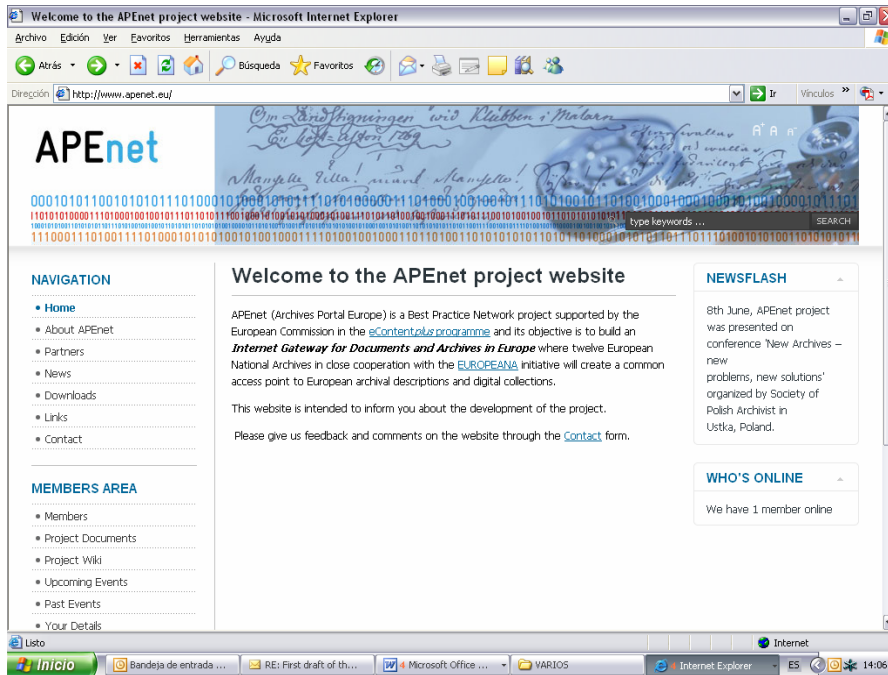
Welcome to the APEnet project website - Microsoft Internet Explorer

Archivo Edición Ver Favoritos Herramientas Ayuda

Atrás Búsqueda Favoritos

Dirección http://www.apenet.eu/ Ir Vínculos

APEnet

type keywords ... SEARCH

NAVIGATION
• Home
• About APEnet
• Partners
• News
• Downloads
• Links
• Contact

MEMBERS AREA
• Members
• Project Documents
• Project Wiki
• Upcoming Events
• Past Events
• Your Details

Welcome to the APEnet project website

APEnet (Archives Portal Europe) is a Best Practice Network project supported by the European Commission in the eContentplus programme and its objective is to build an Internet Gateway for Documents and Archives in Europe where twelve European National Archives in close cooperation with the EUROPEANA initiative will create a common access point to European archival descriptions and digital collections.

This website is intended to inform you about the development of the project.

Please give us feedback and comments on the website through the Contact form.

NEWSFLASH
8th June, APEnet project was presented on conference 'New Archives – new problems, new solutions' organized by Society of Polish Archivist in Ustka, Poland.

WHO'S ONLINE
We have 1 member online

Listo Internet

Inicio Bandeja de entrada ... RE: First draft of th... Microsoft Office ... VARIOS Internet Explorer ES 14:06